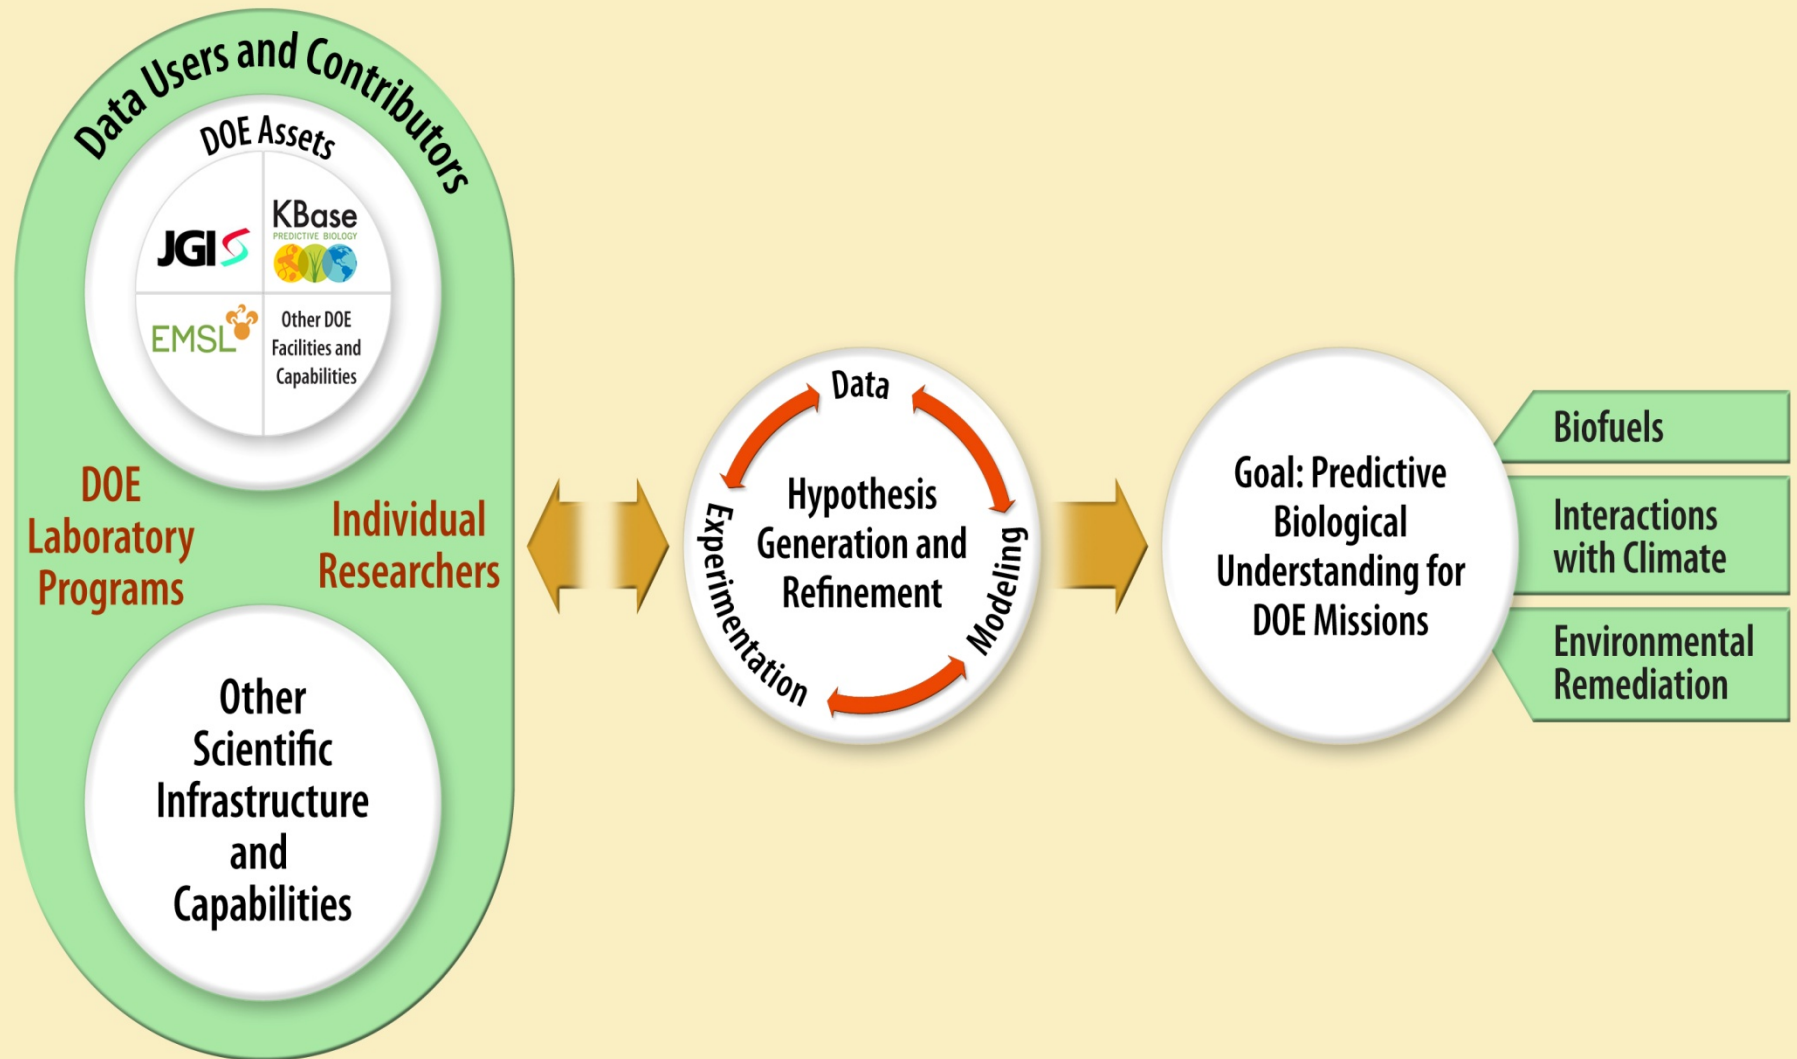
Data Users and Contributors

DOE Assets

JGI

KBase
PREDICTIVE BIOLOGY

EMSL

Other DOE Facilities and Capabilities

DOE Laboratory Programs

Individual Researchers

Other Scientific Infrastructure and Capabilities

Data

Hypothesis Generation and Refinement

Modeling

Experimentation

Goal: Predictive Biological Understanding for DOE Missions

Biofuels

Interactions with Climate

Environmental Remediation